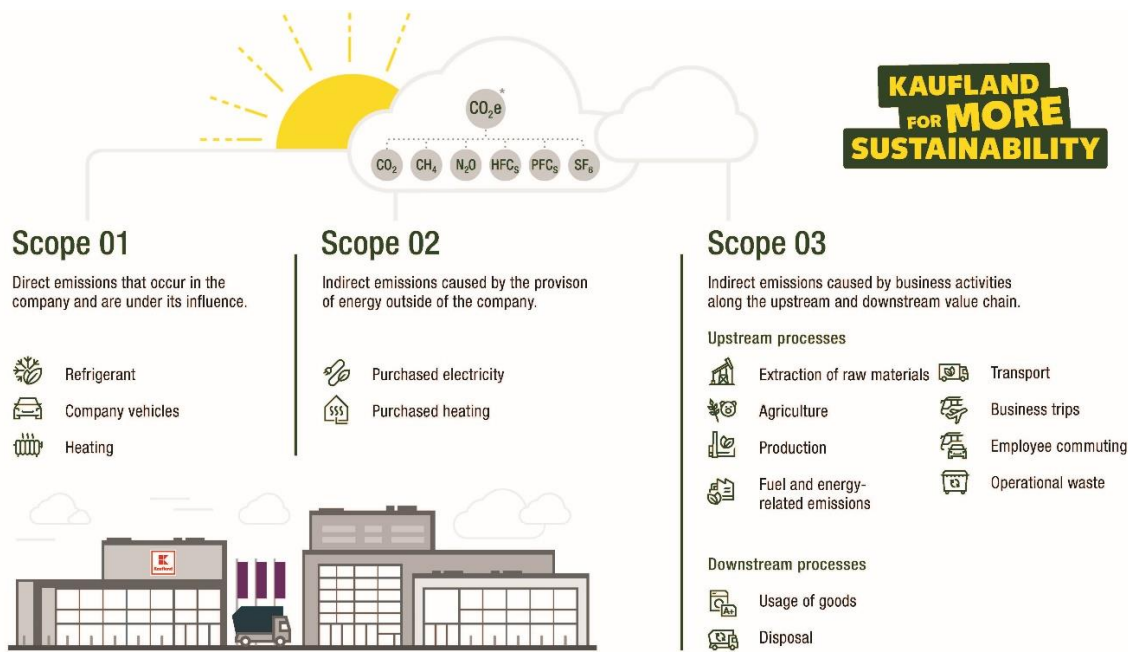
$CO_2e$*

$CO_2$ $CH_4$ $N_2O$ $HFC_S$ $PFC_S$ $SF_6$

KAUFLAND FOR MORE SUSTAINABILITY

Scope 01

Direct emissions that occur in the company and are under its influence.

Refrigerant

Company vehicles

Heating

Scope 02

Indirect emissions caused by the provison of energy outside of the company.

Purchased electricity

Purchased heating

Scope 03

Indirect emissions caused by business activities along the upstream and downstream value chain.

Upstream processes

Extraction of raw materials

Agriculture

Production

Fuel and energy-related emissions

Transport

Business trips

Employee commuting

Operational waste

Downstream processes

Usage of goods

Disposal

Kaufland